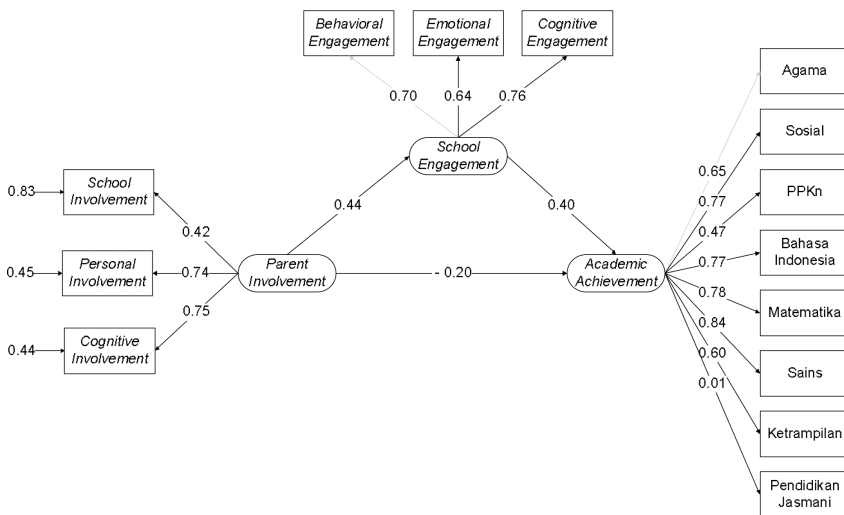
Behavioral Engagement

Emotional Engagement

Cognitive Engagement

0.70

0.64

0.76

School Engagement

0.44

0.40

0.83

School Involvement

0.42

0.45

Personal Involvement

0.74

Parent Involvement

- 0.20

Academic Achievement

0.75

0.44

Cognitive Involvement

Agama

Sosial

PPKn

Bahasa Indonesia

Matematika

Sains

Ketrampilan

Pendidikan Jasmani

0.65

0.77

0.47

0.77

0.78

0.84

0.60

0.01